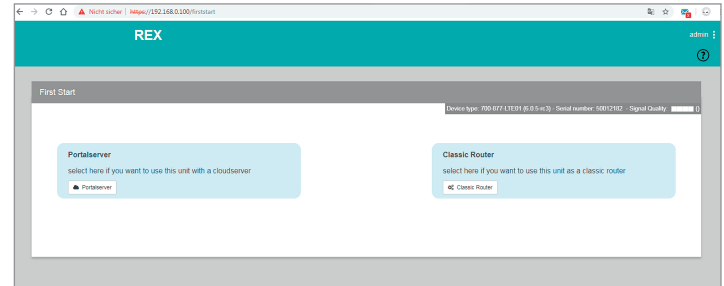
Nicht sicher | https://192.168.0.100/firststart

REX

admin

First Start

Device type: 700-877-LTE01 (6.9.5-rc3) · Serial number: 50012182 · Signal Quality 0

Portalserver

select here if you want to use this unit with a cloudserver

Portalserver

Classic Router

select here if you want to use this unit as a classic router

Classic Router